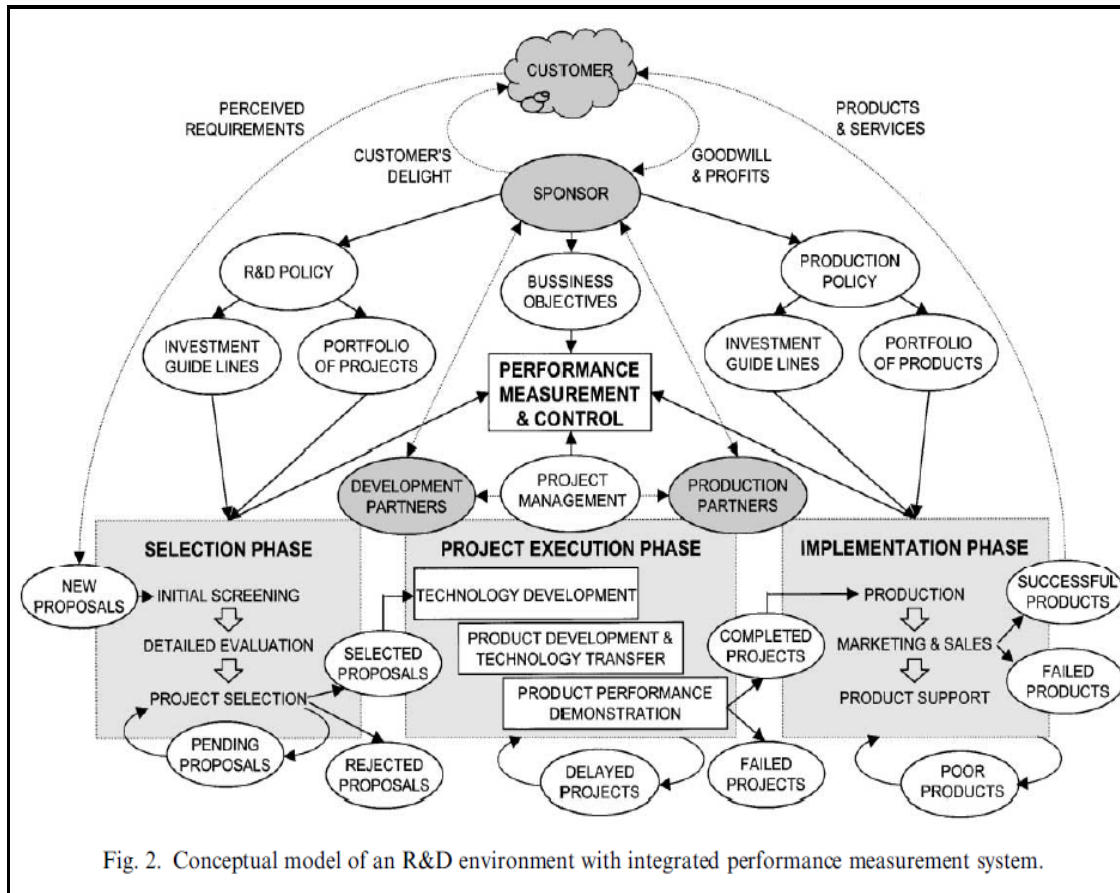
CUSTOMER

PERCEIVED REQUIREMENTS

PRODUCTS & SERVICES

CUSTOMER'S DELIGHT

GOODWILL & PROFITS

SPONSOR

R&D POLICY

BUSSINESS OBJECTIVES

PRODUCTION POLICY

INVESTMENT GUIDE LINES

PORTFOLIO OF PROJECTS

PERFORMANCE MEASUREMENT & CONTROL

INVESTMENT GUIDE LINES

PORTFOLIO OF PRODUCTS

DEVELOPMENT PARTNERS

PROJECT MANAGEMENT

PRODUCTION PARTNERS

SELECTION PHASE

NEW PROPOSALS

INITIAL SCREENING

DETAILED EVALUATION

PROJECT SELECTION

SELECTED PROPOSALS

PENDING PROPOSALS

REJECTED PROPOSALS

PROJECT EXECUTION PHASE

TECHNOLOGY DEVELOPMENT

PRODUCT DEVELOPMENT & TECHNOLOGY TRANSFER

PRODUCT PERFORMANCE DEMONSTRATION

DELAYED PROJECTS

FAILED PROJECTS

COMPLETED PROJECTS

IMPLEMENTATION PHASE

PRODUCTION

MARKETING & SALES

PRODUCT SUPPORT

SUCCESSFUL PRODUCTS

FAILED PRODUCTS

POOR PRODUCTS

Fig. 2. Conceptual model of an R&D environment with integrated performance measurement system.